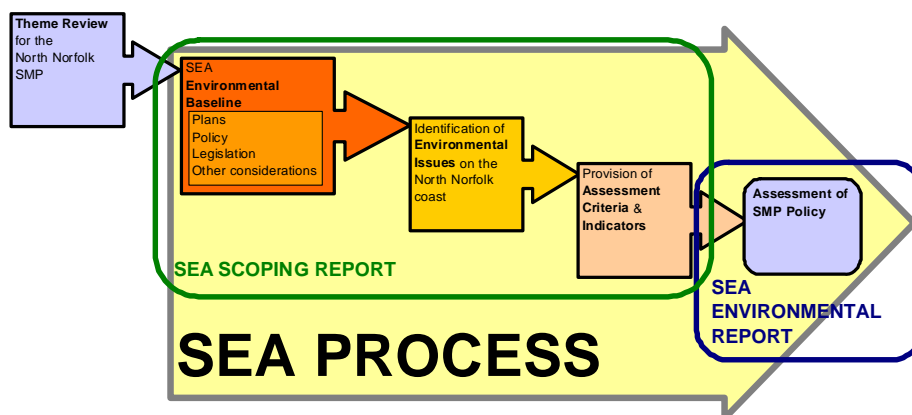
Theme Review for the North Norfolk SMP

SEA Environmental Baseline

Plans
Policy
Legislation
Other considerations

Identification of Environmental Issues on the North Norfolk coast

Provision of Assessment Criteria & Indicators

Assessment of SMP Policy

SEA SCOPING REPORT

SEA ENVIRONMENTAL REPORT

SEA PROCESS